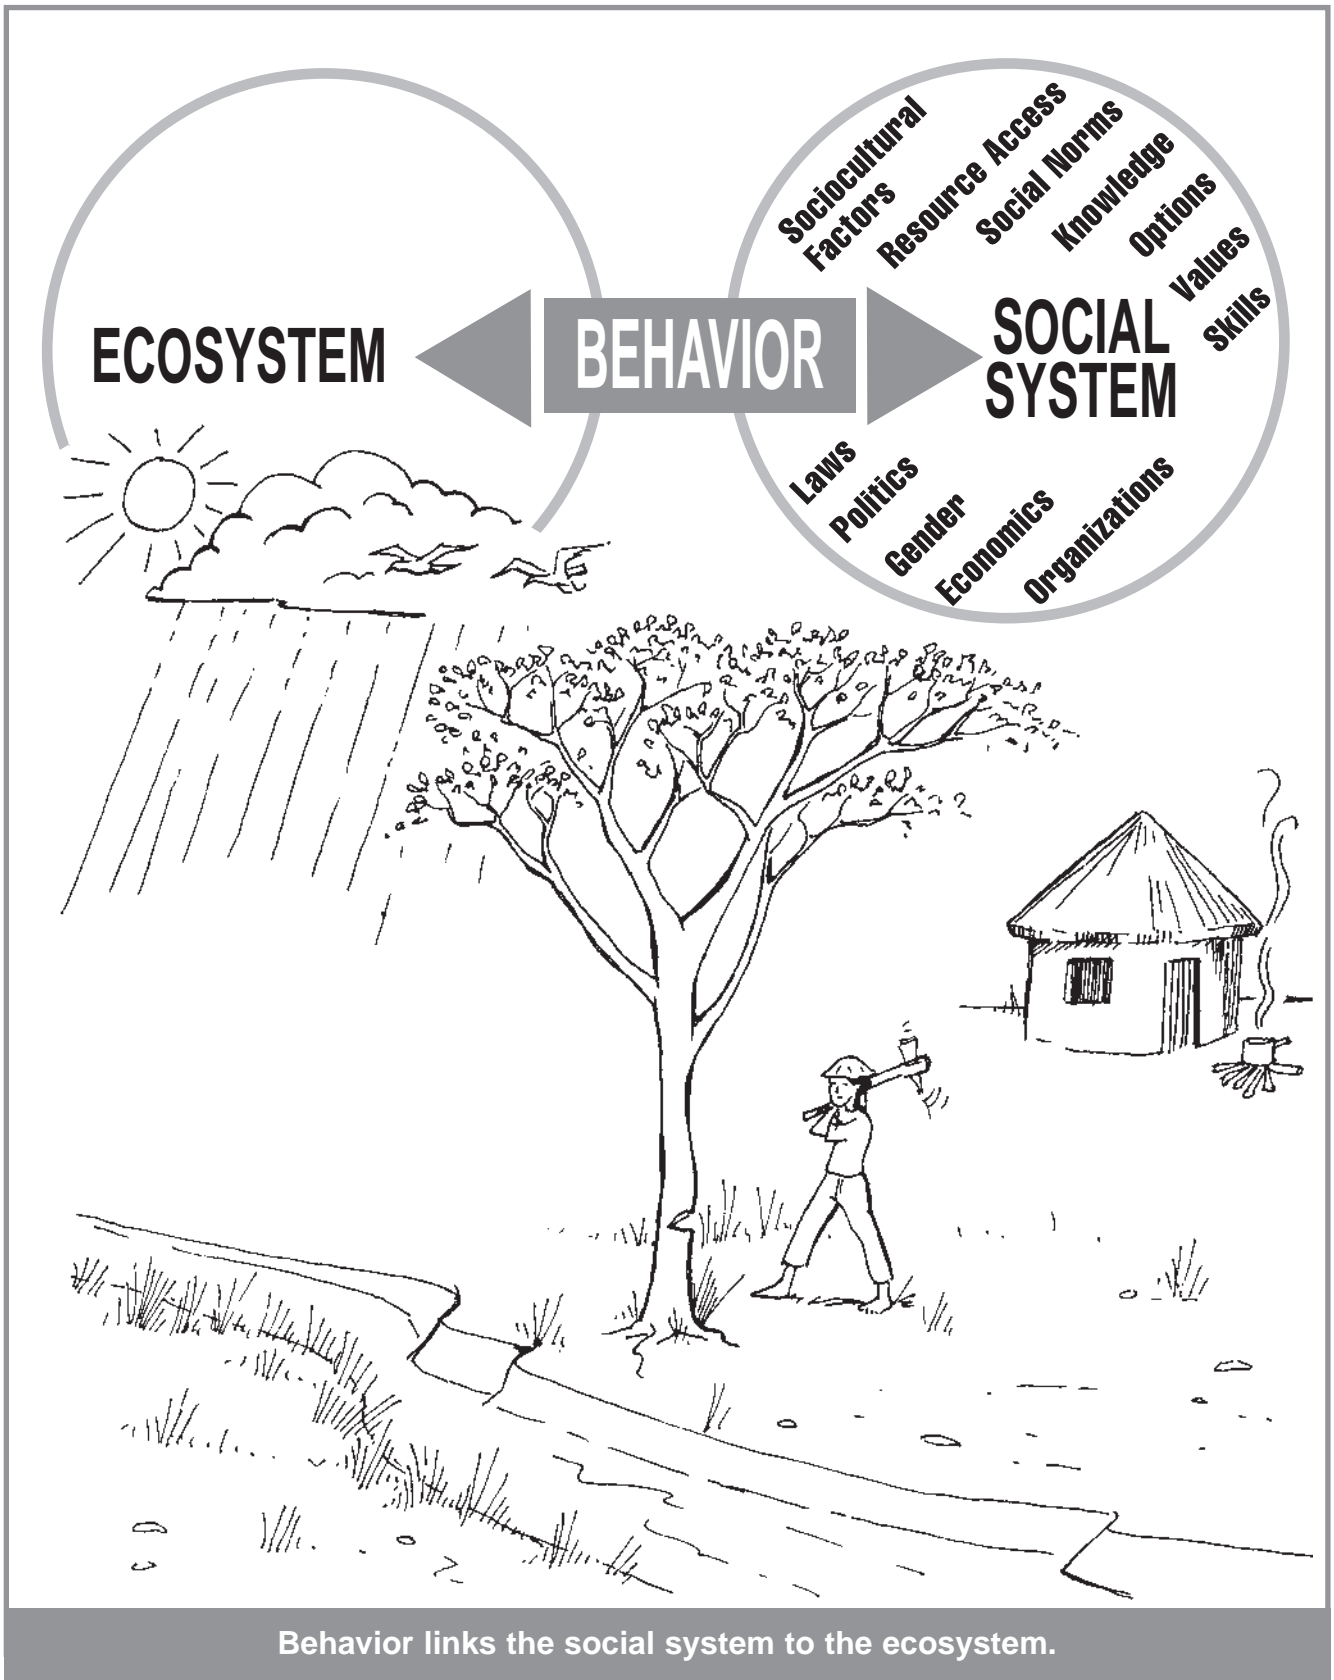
ECOSYSTEM

BEHAVIOR

Sociocultural Factors

Resource Access

Social Norms

Knowledge

Options

Values

Skills

SOCIAL SYSTEM

Laws

Politics

Gender

Economics

Organizations

Behavior links the social system to the ecosystem.